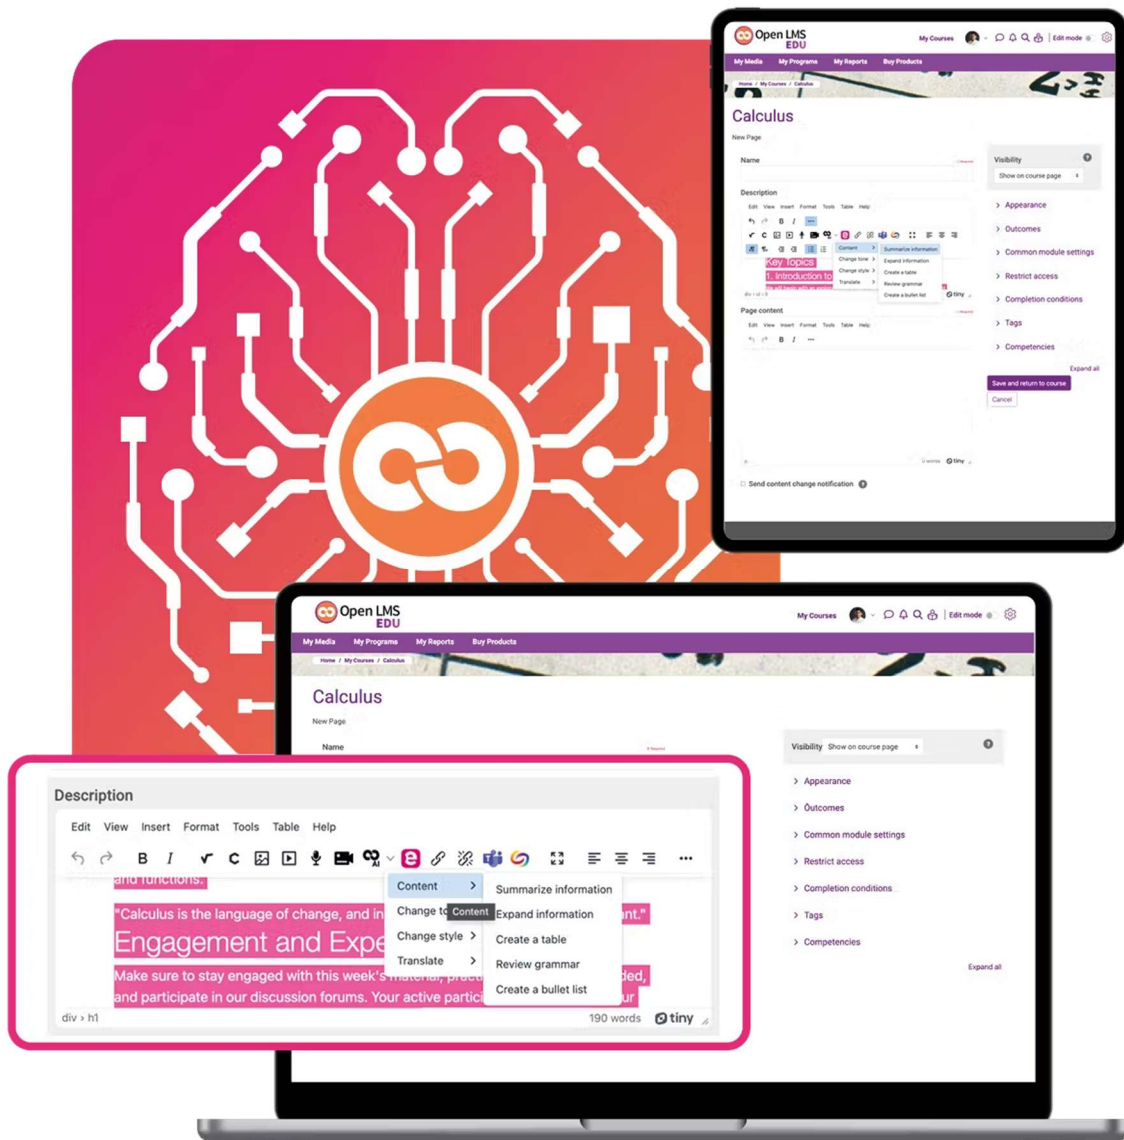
Open LMS EDU
My Courses
Edit mode
My Media My Programs My Reports Buy Products
Home / My Courses / Calculus
Calculus
New Page
Name
Visibility
Show on course page
Description
Edit View Insert Format Tools Table Help
Key Topics
1. Introduction to
Content
Change tone
Change style
Translate
Summarize information
Expand information
Create a table
Review grammar
Create a bullet list
tiny
Appearance
Outcomes
Common module settings
Restrict access
Completion conditions
Tags
Competencies
Expand all
Save and return to course
Cancel
Page content
Edit View Insert Format Tools Table Help
tiny
Send content change notification

Open LMS EDU
My Courses
Edit mode
My Media My Programs My Reports Buy Products
Home / My Courses / Calculus
Calculus
New Page
Name
Visibility Show on course page
Appearance
Outcomes
Common module settings
Restrict access
Completion conditions
Tags
Competencies
Expand all

Description
Edit View Insert Format Tools Table Help
and functions.
"Calculus is the language of change, and in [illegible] nt."
Engagement and Expe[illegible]
Make sure to stay engaged with this week's material, pract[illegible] ded, and participate in our discussion forums. Your active partici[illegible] ur
Content
Change to
Content
Change style
Translate
Summarize information
Expand information
Create a table
Review grammar
Create a bullet list
div › h1
190 words
tiny